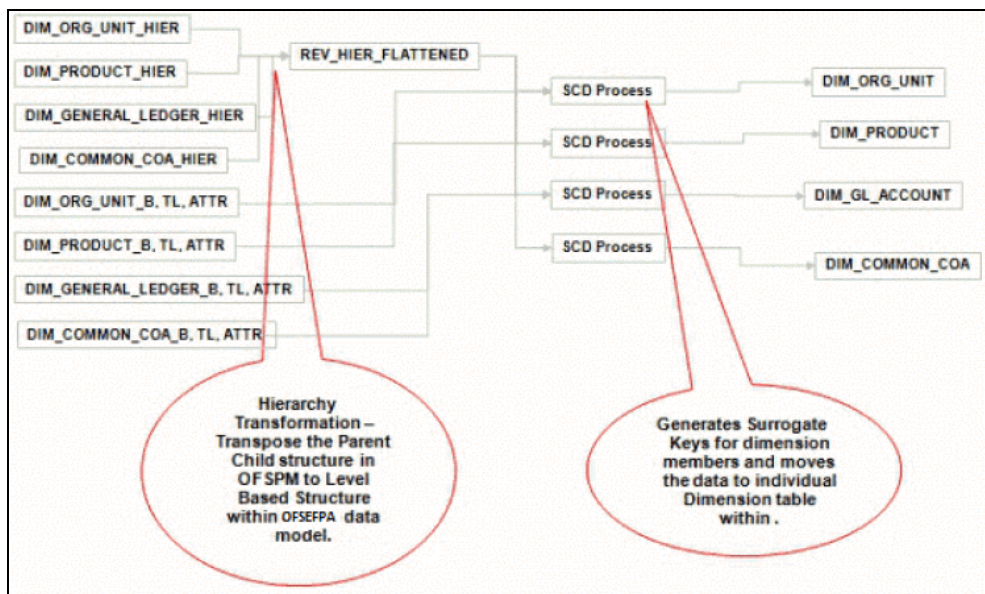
DIM_ORG_UNIT_HIER

DIM_PRODUCT_HIER

DIM_GENERAL_LEDGER_HIER

DIM_COMMON_COA_HIER

DIM_ORG_UNIT_B, TL, ATTR

DIM_PRODUCT_B, TL, ATTR

DIM_GENERAL_LEDGER_B, TL, ATTR

DIM_COMMON_COA_B, TL, ATTR

REV_HIER_FLATTENED

SCD Process

SCD Process

SCD Process

SCD Process

DIM_ORG_UNIT

DIM_PRODUCT

DIM_GL_ACCOUNT

DIM_COMMON_COA

Hierarchy Transformation – Transpose the Parent Child structure in OFSPM to Level Based Structure within OFSEFPA data model.

Generates Surrogate Keys for dimension members and moves the data to individual Dimension table within .